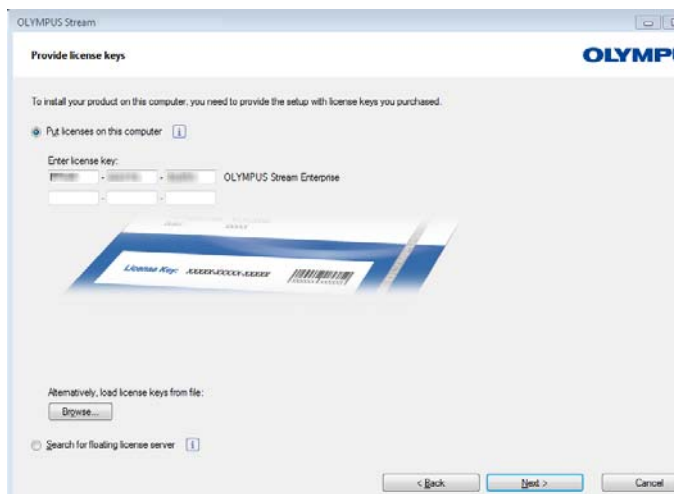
OLYMPUS Stream

Provide license keys

OLYMP

To install your product on this computer, you need to provide the setup with license keys you purchased.

Put licenses on this computer i

Enter license key:

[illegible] - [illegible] - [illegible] OLYMPUS Stream Enterprise

- -

License Key: XXXXX-XXXXX-XXXXX

Alternatively, load license keys from file:

Browse...

Search for floating license server i

< Back

Next >

Cancel